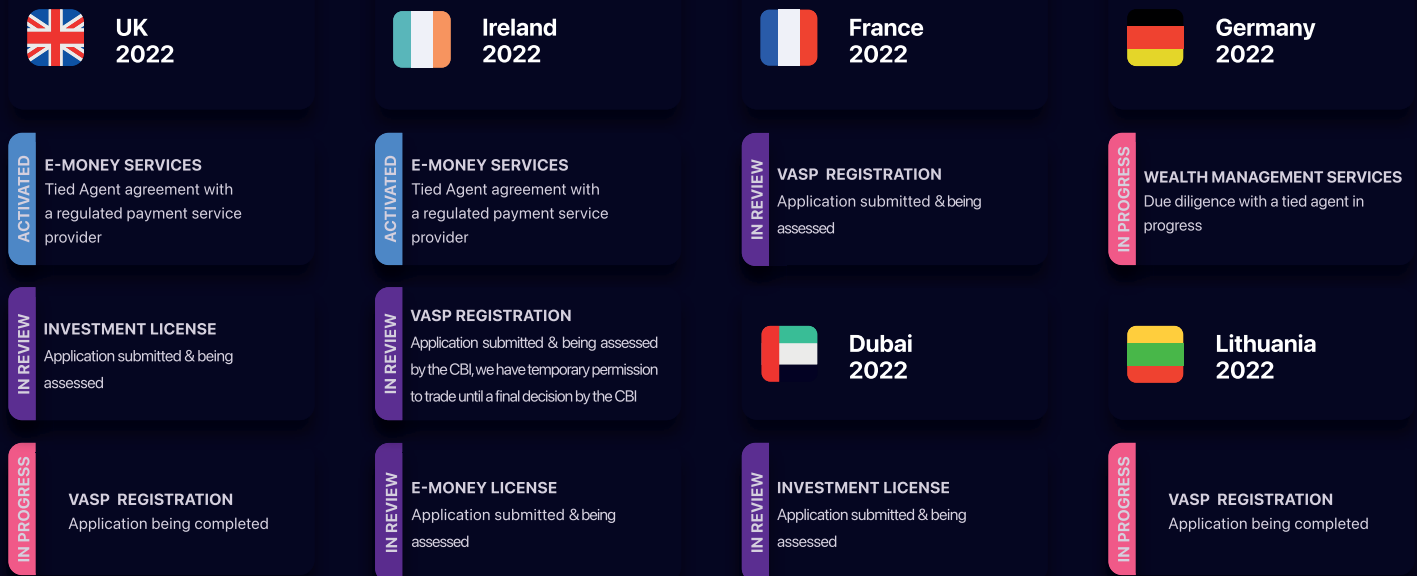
UK
2022

ACTIVATED
E-MONEY SERVICES
Tied Agent agreement with a regulated payment service provider

IN REVIEW
INVESTMENT LICENSE
Application submitted & being assessed

IN PROGRESS
VASP REGISTRATION
Application being completed

Ireland
2022

ACTIVATED
E-MONEY SERVICES
Tied Agent agreement with a regulated payment service provider

IN REVIEW
VASP REGISTRATION
Application submitted & being assessed by the CBI, we have temporary permission to trade until a final decision by the CBI

IN REVIEW
E-MONEY LICENSE
Application submitted & being assessed

France
2022

IN REVIEW
VASP REGISTRATION
Application submitted & being assessed

Dubai
2022

IN REVIEW
INVESTMENT LICENSE
Application submitted & being assessed

Germany
2022

IN PROGRESS
WEALTH MANAGEMENT SERVICES
Due diligence with a tied agent in progress

Lithuania
2022

IN PROGRESS
VASP REGISTRATION
Application being completed